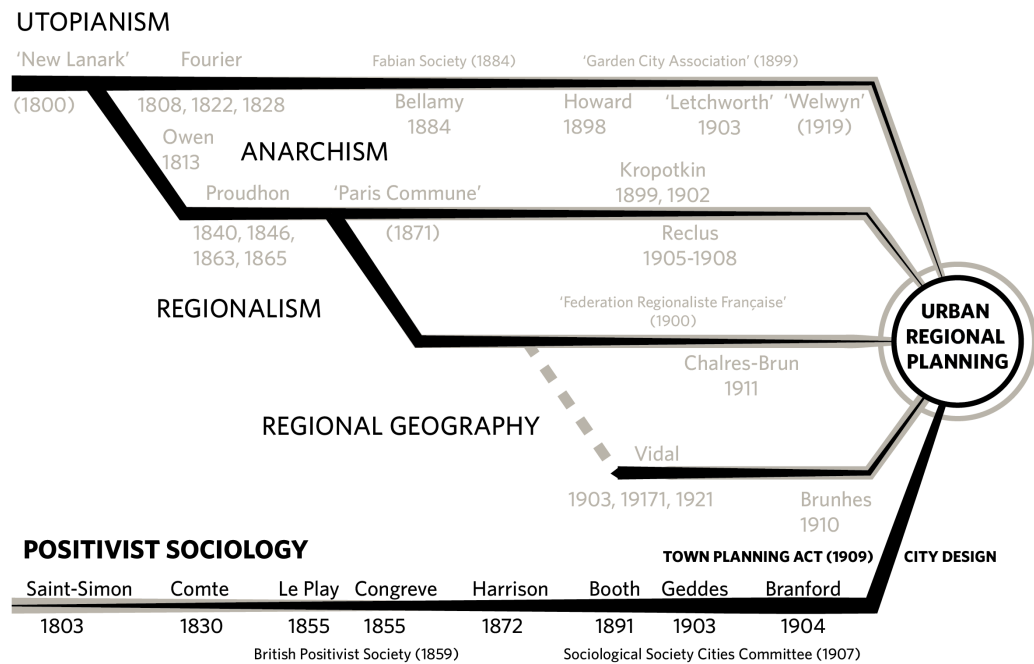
UTOPIANISM

'New Lanark'
(1800)

Fourier
1808, 1822, 1828

Owen
1813

Fabian Society (1884)

Bellamy
1884

'Garden City Association' (1899)

Howard
1898

'Letchworth'
1903

'Welwyn'
(1919)

ANARCHISM

Proudhon
1840, 1846, 1863, 1865

'Paris Commune'
(1871)

Kropotkin
1899, 1902

Reclus
1905-1908

REGIONALISM

'Federation Regionaliste Française'
(1900)

Chalres-Brun
1911

URBAN REGIONAL PLANNING

REGIONAL GEOGRAPHY

Vidal
1903, 19171, 1921

Brunhes
1910

POSITIVIST SOCIOLOGY

TOWN PLANNING ACT (1909)

CITY DESIGN

| Saint-Simon | Comte | Le Play | Congreve | Harrison | Booth | Geddes | Branford |
|---|---|---|---|---|---|---|---|
| 1803 | 1830 | 1855 | 1855 | 1872 | 1891 | 1903 | 1904 |

British Positivist Society (1859)

Sociological Society Cities Committee (1907)